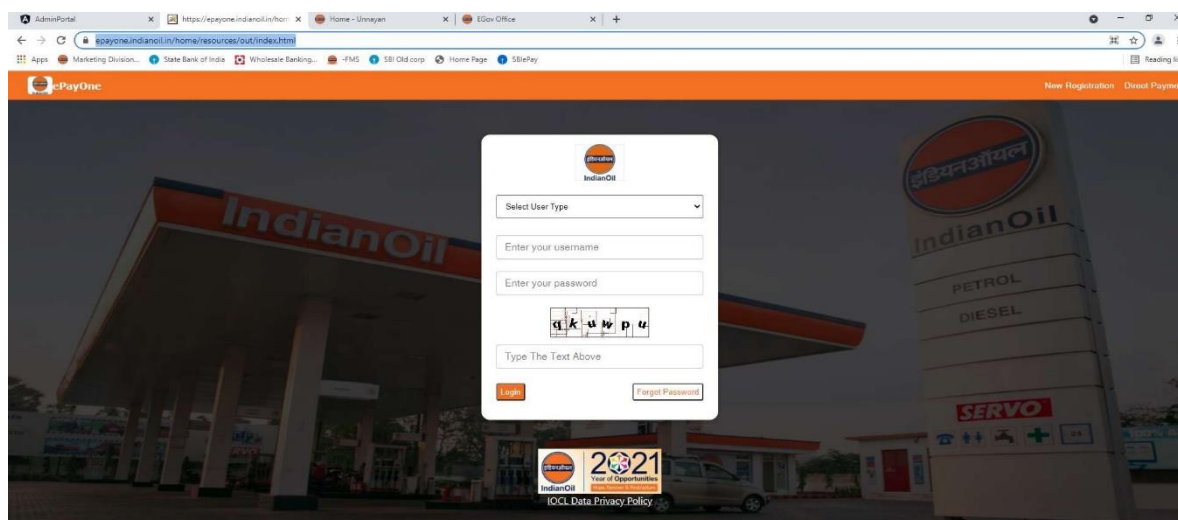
AdminPortal
https://epayone.indianoil.in/hom
Home - Unnayan
EGov Office
epayone.indianoil.in/home/resources/out/index.html
Apps Marketing Division... State Bank of India Wholesale Banking... -FMS SBI Old corp Home Page SBIePay
Reading li
ePayOne
New Registration Direct Payme

IndianOil
Select User Type
Enter your username
Enter your password
q k u w p u
Type The Text Above
Login
Forgot Password

IndianOil
2021
Year of Opportunities
IOCL Data Privacy Policy

IndianOil
इंडियनऑयल
IndianOil
PETROL
DIESEL
SERVO